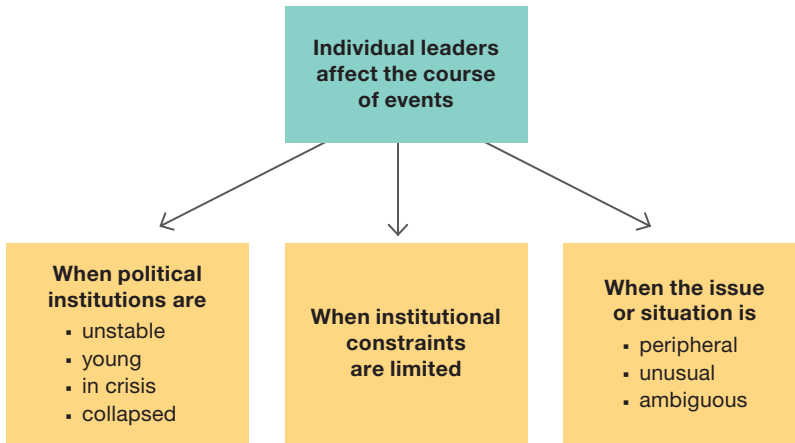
Individual leaders affect the course of events

When political institutions are
- unstable
- young
- in crisis
- collapsed

When institutional constraints are limited

When the issue or situation is
- peripheral
- unusual
- ambiguous